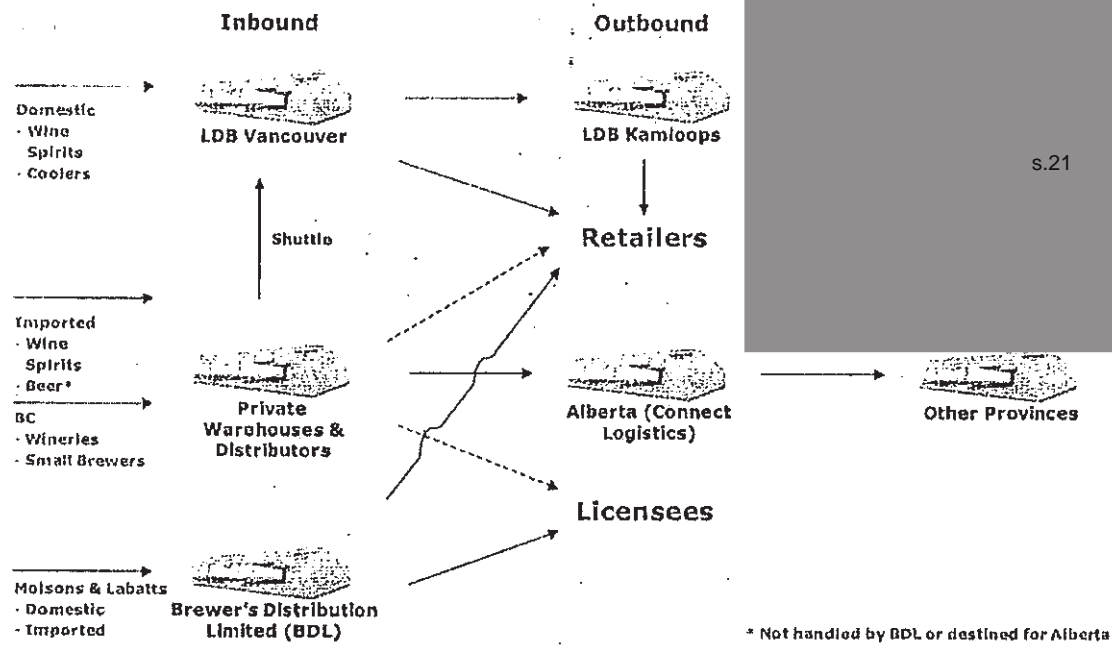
Inbound

Outbound

Domestic
- Wine
Spirits
- Coolers

LDB Vancouver

LDB Kamloops

s.21

Shuttle

Retailers

Imported
- Wine
Spirits
- Beer*

BC
- Wineries
- Small Brewers

Private Warehouses & Distributors

Alberta (Connect Logistics)

Other Provinces

Licensees

Molsons & Labatts
- Domestic
- Imported

Brewer's Distribution Limited (BDL)

* Not handled by BDL or destined for Alberta